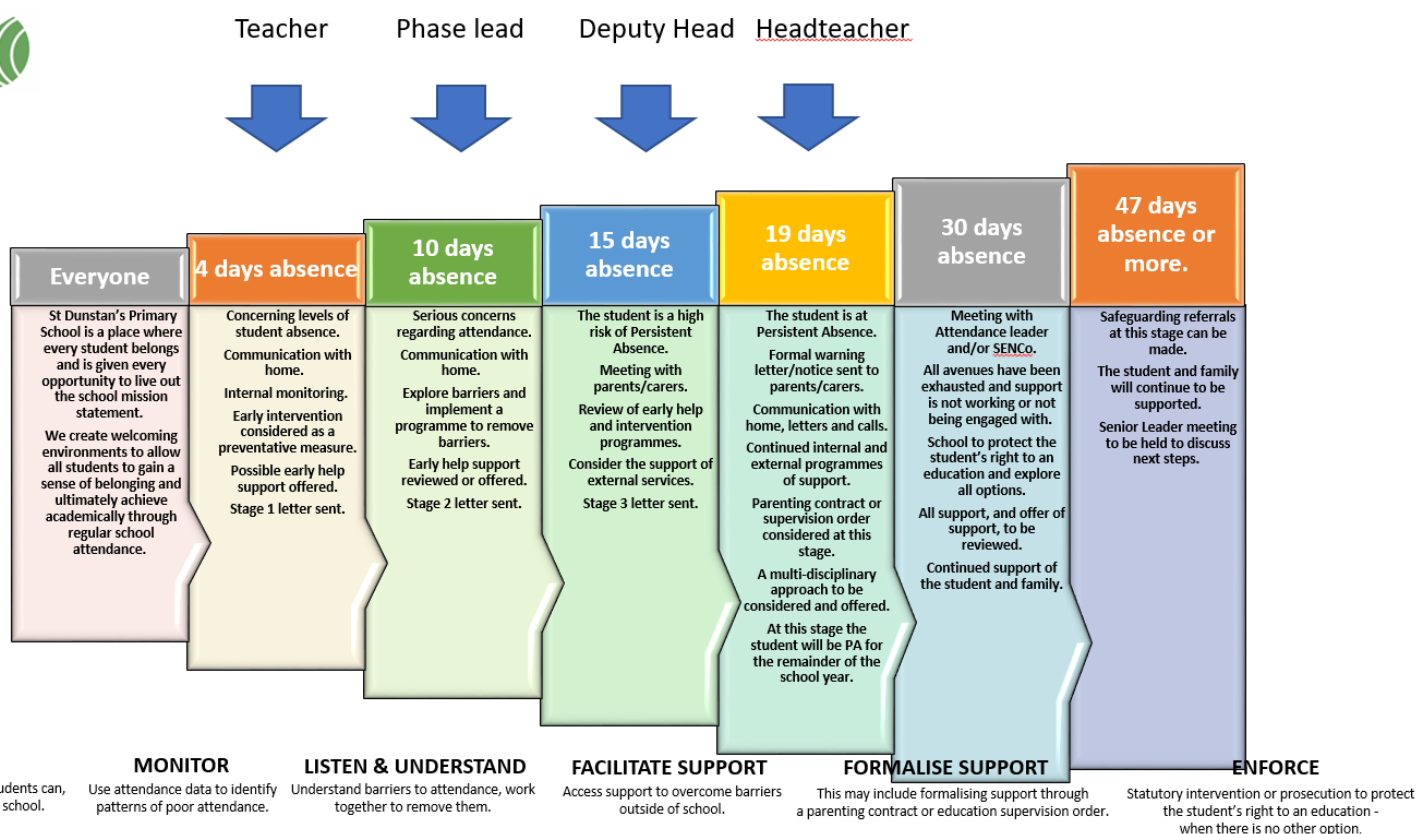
Teacher Phase lead Deputy Head Headteacher

Everyone

St Dunstan's Primary School is a place where every student belongs and is given every opportunity to live out the school mission statement.

We create welcoming environments to allow all students to gain a sense of belonging and ultimately achieve academically through regular school attendance.

4 days absence

Concerning levels of student absence.

Communication with home.

Internal monitoring.

Early intervention considered as a preventative measure.

Possible early help support offered.

Stage 1 letter sent.

10 days absence

Serious concerns regarding attendance.

Communication with home.

Explore barriers and implement a programme to remove barriers.

Early help support reviewed or offered.

Stage 2 letter sent.

15 days absence

The student is a high risk of Persistent Absence.

Meeting with parents/carers.

Review of early help and intervention programmes.

Consider the support of external services.

Stage 3 letter sent.

19 days absence

The student is at Persistent Absence.

Formal warning letter/notice sent to parents/carers.

Communication with home, letters and calls.

Continued internal and external programmes of support.

Parenting contract or supervision order considered at this stage.

A multi-disciplinary approach to be considered and offered.

At this stage the student will be PA for the remainder of the school year.

30 days absence

Meeting with Attendance leader and/or SENCo.

All avenues have been exhausted and support is not working or not being engaged with.

School to protect the student's right to an education and explore all options.

All support, and offer of support, to be reviewed.

Continued support of the student and family.

47 days absence or more.

Safeguarding referrals at this stage can be made.

The student and family will continue to be supported.

Senior Leader meeting to be held to discuss next steps.

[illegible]udents can, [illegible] school.

MONITOR
Use attendance data to identify patterns of poor attendance.

LISTEN & UNDERSTAND
Understand barriers to attendance, work together to remove them.

FACILITATE SUPPORT
Access support to overcome barriers outside of school.

FORMALISE SUPPORT
This may include formalising support through a parenting contract or education supervision order.

ENFORCE
Statutory intervention or prosecution to protect the student's right to an education - when there is no other option.